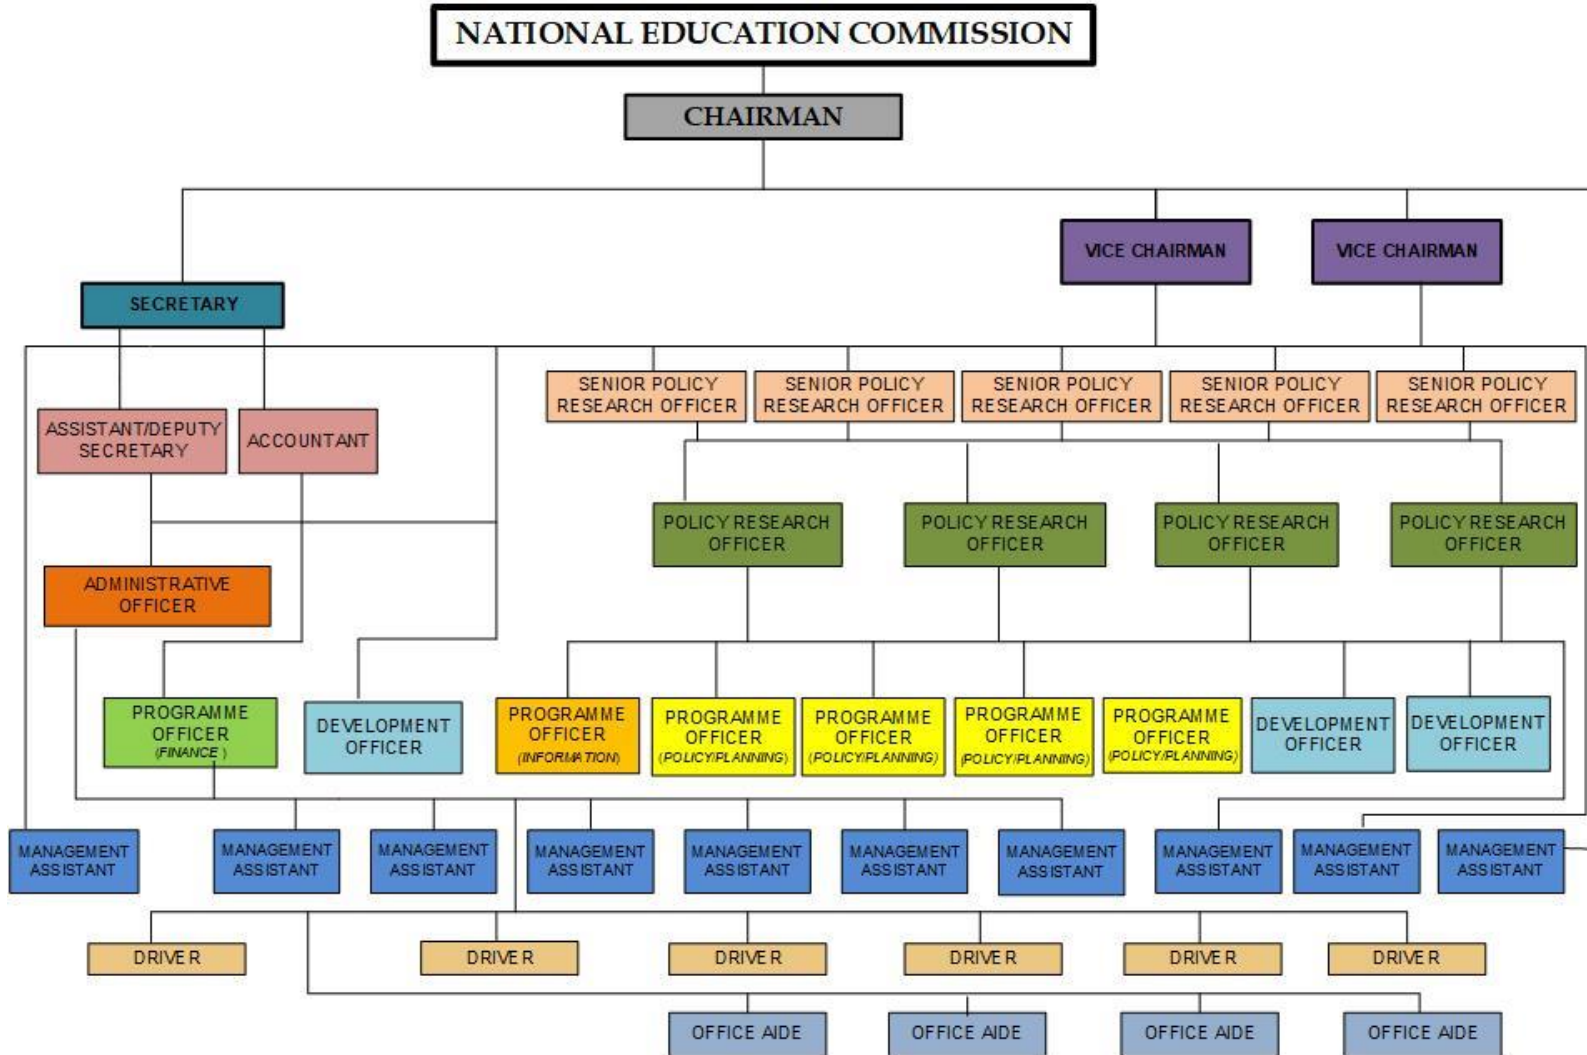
NATIONAL EDUCATION COMMISSION

CHAIRMAN

VICE CHAIRMAN

VICE CHAIRMAN

SECRETARY

SENIOR POLICY RESEARCH OFFICER

SENIOR POLICY RESEARCH OFFICER

SENIOR POLICY RESEARCH OFFICER

SENIOR POLICY RESEARCH OFFICER

SENIOR POLICY RESEARCH OFFICER

ASSISTANT/DEPUTY SECRETARY

ACCOUNTANT

POLICY RESEARCH OFFICER

POLICY RESEARCH OFFICER

POLICY RESEARCH OFFICER

POLICY RESEARCH OFFICER

ADMINISTRATIVE OFFICER

PROGRAMME OFFICER (FINANCE)

DEVELOPMENT OFFICER

PROGRAMME OFFICER (INFORMATION)

PROGRAMME OFFICER (POLICY/PLANNING)

PROGRAMME OFFICER (POLICY/PLANNING)

PROGRAMME OFFICER (POLICY/PLANNING)

PROGRAMME OFFICER (POLICY/PLANNING)

DEVELOPMENT OFFICER

DEVELOPMENT OFFICER

MANAGEMENT ASSISTANT

MANAGEMENT ASSISTANT

MANAGEMENT ASSISTANT

MANAGEMENT ASSISTANT

MANAGEMENT ASSISTANT

MANAGEMENT ASSISTANT

MANAGEMENT ASSISTANT

MANAGEMENT ASSISTANT

MANAGEMENT ASSISTANT

MANAGEMENT ASSISTANT

DRIVER

DRIVER

DRIVER

DRIVER

DRIVER

DRIVER

OFFICE AIDE

OFFICE AIDE

OFFICE AIDE

OFFICE AIDE